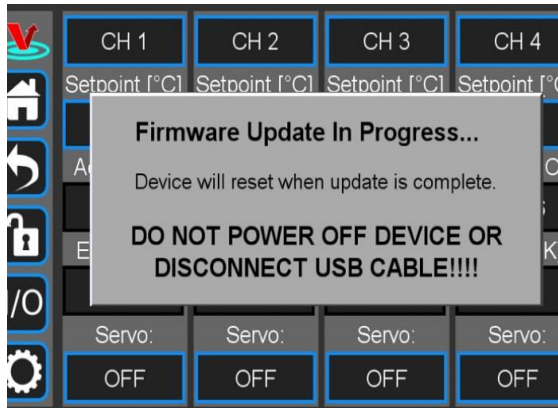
CH 1
CH 2
CH 3
CH 4

Setpoint [°C] Setpoint [°C] Setpoint [°C] Setpoint [°

Firmware Update In Progress...

Device will reset when update is complete.

DO NOT POWER OFF DEVICE OR DISCONNECT USB CABLE!!!!

I/O

Servo:
Servo:
Servo:
Servo:

OFF
OFF
OFF
OFF